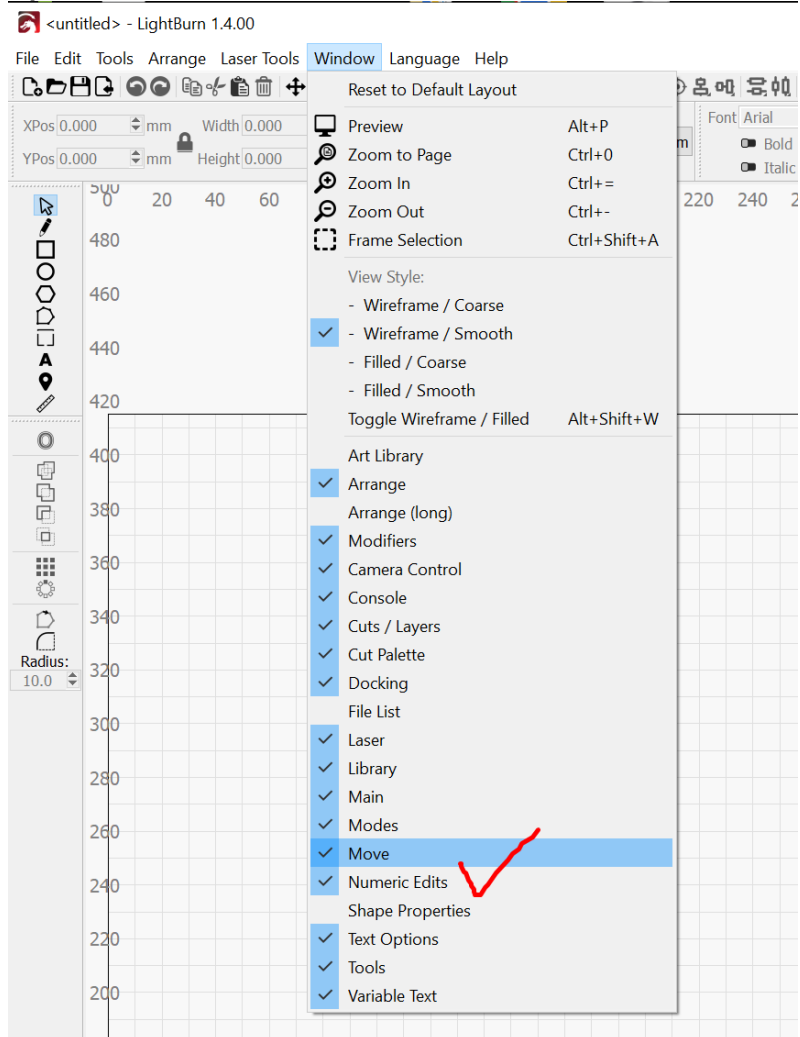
<untitled> - LightBurn 1.4.00

File Edit Tools Arrange Laser Tools Window Language Help

XPos 0.000 mm Width 0.000
YPos 0.000 mm Height 0.000

Font Arial
Bold
Italic

Reset to Default Layout
Preview Alt+P
Zoom to Page Ctrl+0
Zoom In Ctrl+=
Zoom Out Ctrl+-
Frame Selection Ctrl+Shift+A
View Style:
- Wireframe / Coarse
- Wireframe / Smooth
- Filled / Coarse
- Filled / Smooth
Toggle Wireframe / Filled Alt+Shift+W
Art Library
Arrange
Arrange (long)
Modifiers
Camera Control
Console
Cuts / Layers
Cut Palette
Docking
File List
Laser
Library
Main
Modes
Move
Numeric Edits
Shape Properties
Text Options
Tools
Variable Text

500 0 20 40 60 220 240
480
460
440
420
400
380
360
340
320
300
280
260
240
220
200

Radius:
10.0